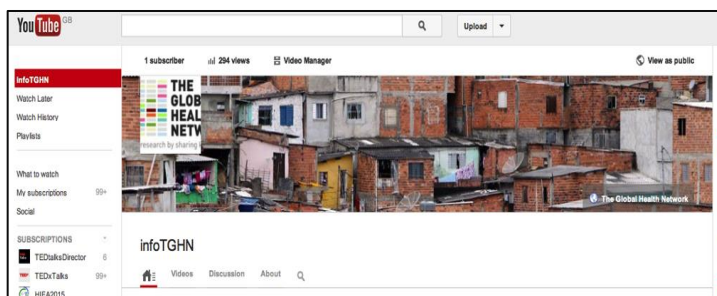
YouTube GB

Upload

1 subscriber 294 views Video Manager View as public

InfoTGHN
Watch Later
Watch History
Playlists

What to watch
My subscriptions 99+
Social

SUBSCRIPTIONS
TEDtalksDirector 6
TEDxTalks 99+
HIFA2015

THE GLOB HEAL NETW
research by sharing

The Global Health Network

infoTGHN

Videos Discussion About